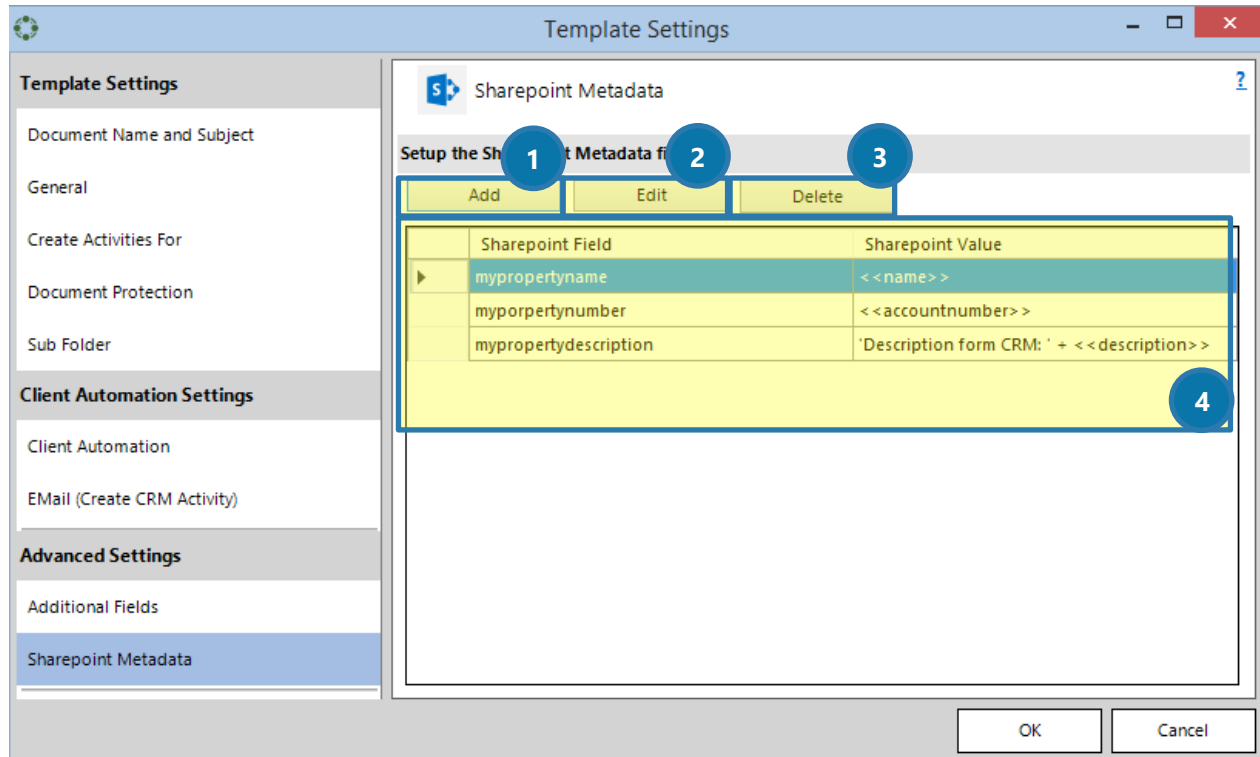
Template Settings

Template Settings
Document Name and Subject
General
Create Activities For
Document Protection
Sub Folder
Client Automation Settings
Client Automation
EMail (Create CRM Activity)
Advanced Settings
Additional Fields
Sharepoint Metadata

Sharepoint Metadata
?

Setup the Sha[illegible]t Metadata fi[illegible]

1 2 3

Add
Edit
Delete

| | Sharepoint Field | Sharepoint Value |
|---|---|---|
| | mypropertyname | <<name>> |
| | myporpertynumber | <<accountnumber>> |
| | mypropertydescription | 'Description form CRM: ' + <<description>> |

4

OK
Cancel